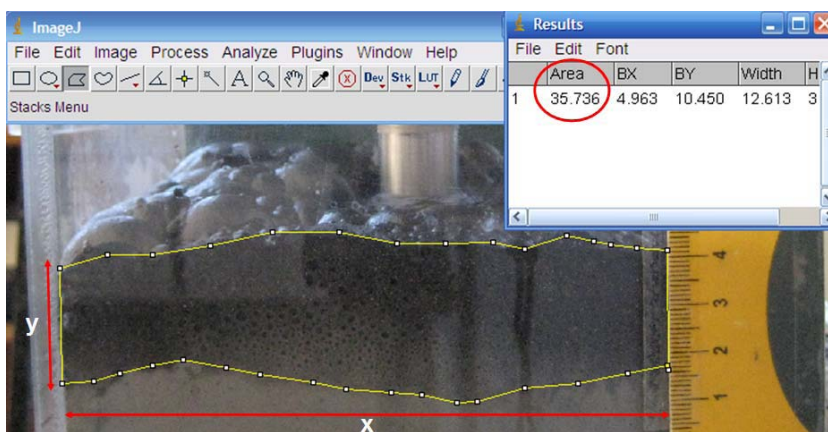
ImageJ
File Edit Image Process Analyze Plugins Window Help
Dev Stk LUT
Stacks Menu

Results
File Edit Font

|  | Area | BX | BY | Width | H |
|---|---|---|---|---|---|
| 1 | 35.736 | 4.963 | 10.450 | 12.613 | 3 |

4
3
2
1

y
x